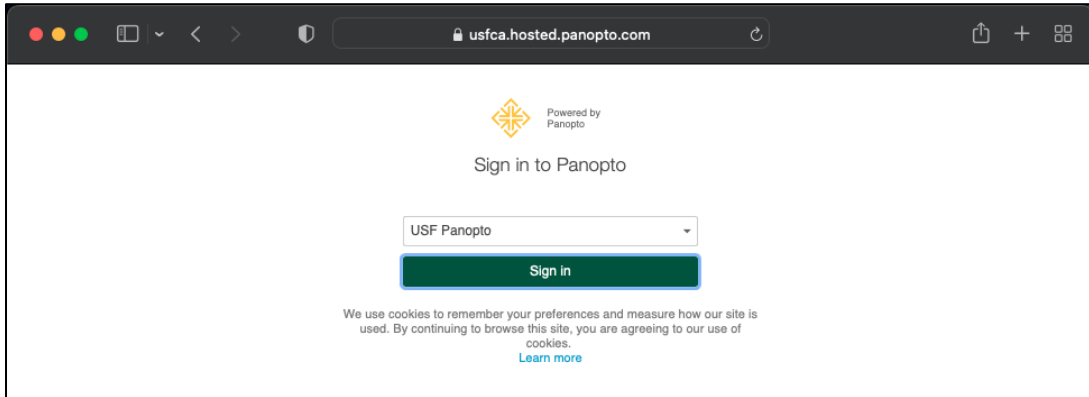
usfca.hosted.panopto.com

Powered by Panopto

Sign in to Panopto

USF Panopto

Sign in

We use cookies to remember your preferences and measure how our site is used. By continuing to browse this site, you are agreeing to our use of cookies.
Learn more